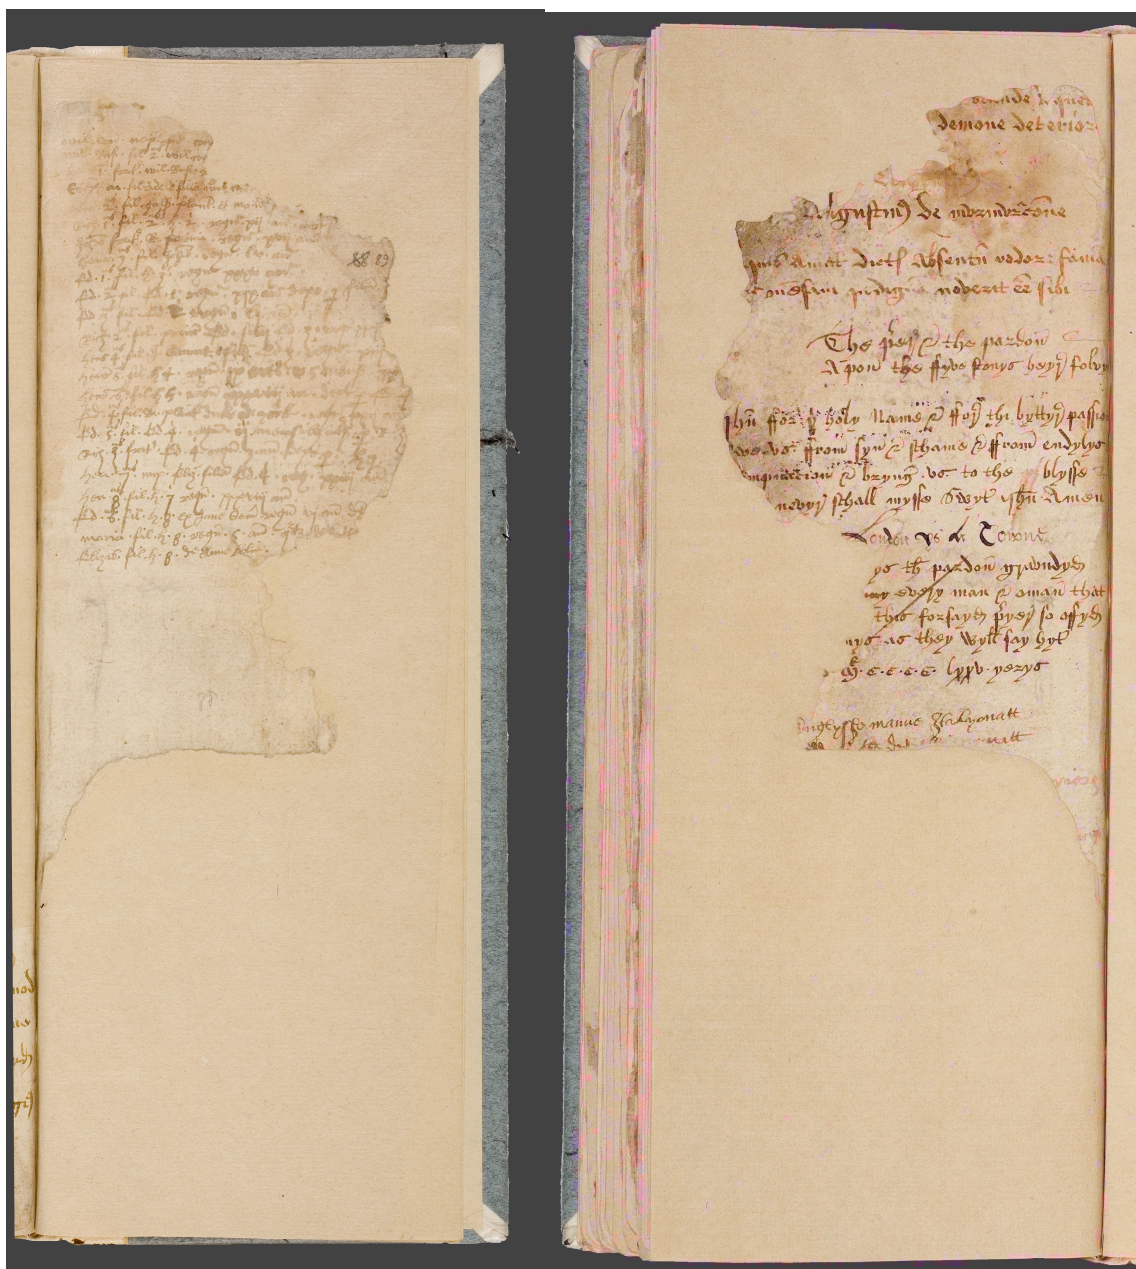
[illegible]

demone deterior

Augustinus de incarnatione

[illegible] amat dictis absentium vdere famam
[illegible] indignam noverit esse sibi

The first is the pardon
Apon the fyve sorys beyng folow

Jhū ffor thy holy name and ffor thy bytter passion
Save vs ffrom syn and shame and ffrom endyles
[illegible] and bryng vs to thi blysse
never shall mysse Swet Jhū Amen

London vs a Towne

ys th pardon grawntyd
to every man and woman that
this forsayth prayer so affyrm
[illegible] as they wyll say hyt
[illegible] lxxx yerys

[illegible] manne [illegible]
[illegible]